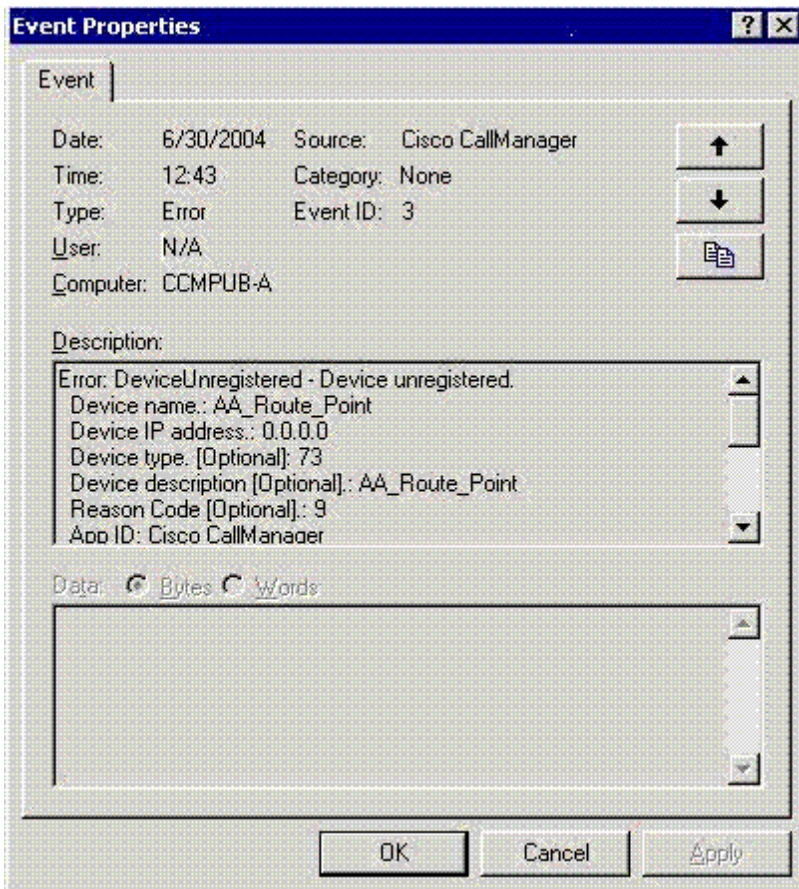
Event Properties

?

Event

Date: 6/30/2004
Time: 12:43
Type: Error
User: N/A
Computer: CCMPUB-A

Source: Cisco CallManager
Category: None
Event ID: 3

Description:

Error: DeviceUnregistered - Device unregistered.
Device name.: AA_Route_Point
Device IP address.: 0.0.0.0
Device type. [Optional]: 73
Device description [Optional].: AA_Route_Point
Reason Code [Optional].: 9
App ID: Cisco CallManager

Data: Bytes Words

OK Cancel Apply